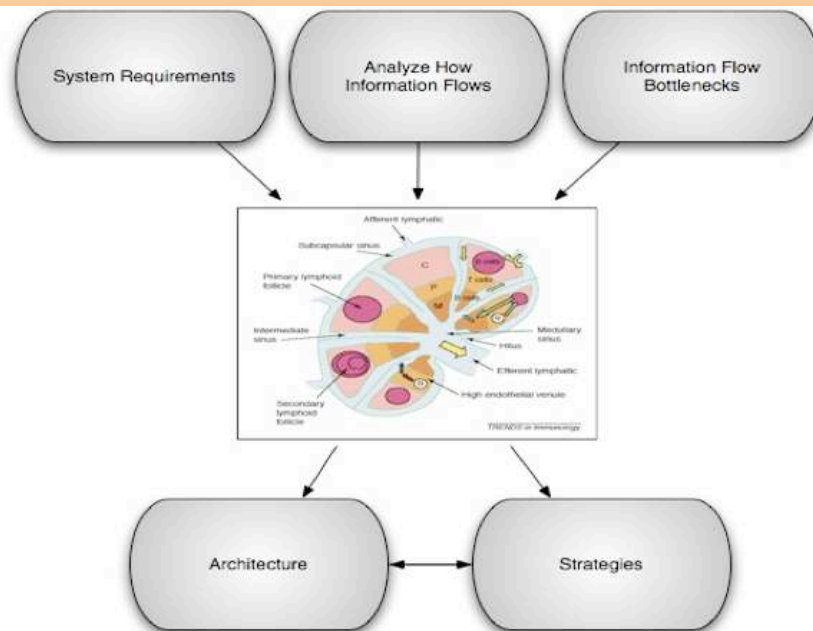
System Requirements

Analyze How Information Flows

Information Flow Bottlenecks

Afferent lymphatic

Subcapsular sinus

Primary lymphoid follicle

C

B cells

T cells

P

M

B cells

Intermediate sinus

Medullary sinus

Hilus

Efferent lymphatic

High endothelial venule

Secondary lymphoid follicle

TRENDS in Immunology

Architecture

Strategies